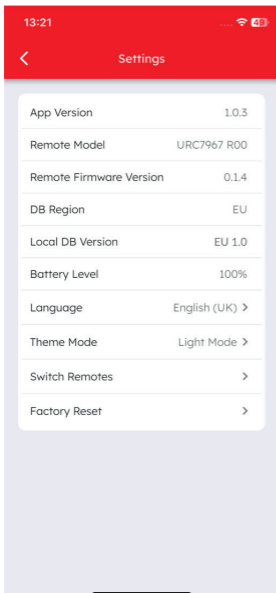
13:21 .... 48

<

Settings

App Version 1.0.3

Remote Model URC7967 R00

Remote Firmware Version 0.1.4

DB Region EU

Local DB Version EU 1.0

Battery Level 100%

Language English (UK) >

Theme Mode Light Mode >

Switch Remotes >

Factory Reset >